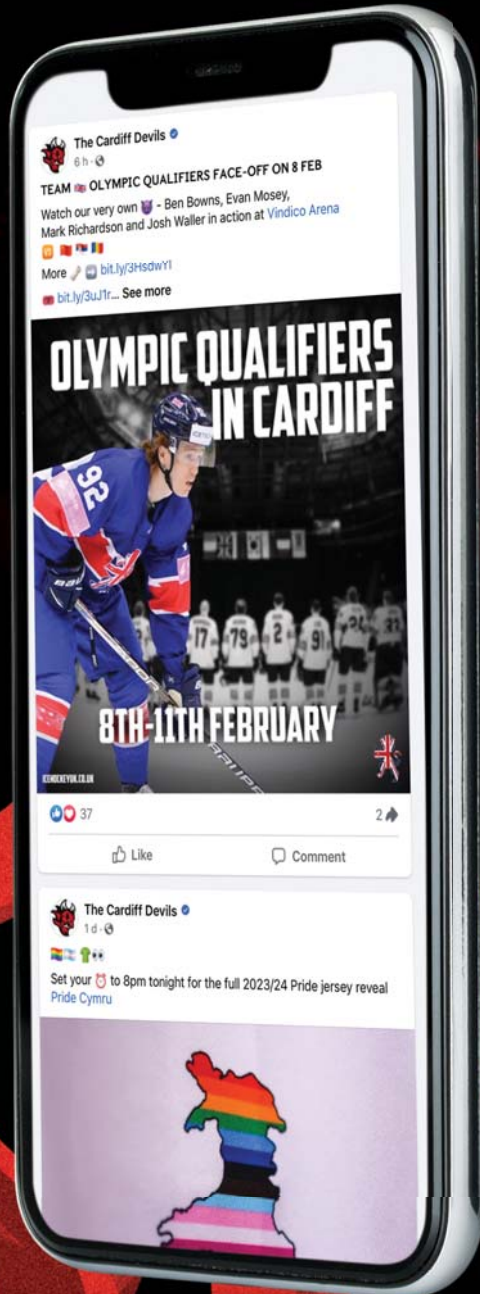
The Cardiff Devils
6h

TEAM OLYMPIC QUALIFIERS FACE-OFF ON 8 FEB

Watch our very own - Ben Bowns, Evan Mosey, Mark Richardson and Josh Waller in action at Vindico Arena

More bit.ly/3HsdwYI

bit.ly/3uJ1r... See more

OLYMPIC QUALIFIERS IN CARDIFF

92

17 79 2 91

8TH-11TH FEBRUARY

ICEHOCKEYUK.CO.UK

37

2

Like

Comment

The Cardiff Devils
1d

Set your to 8pm tonight for the full 2023/24 Pride jersey reveal
Pride Cymru